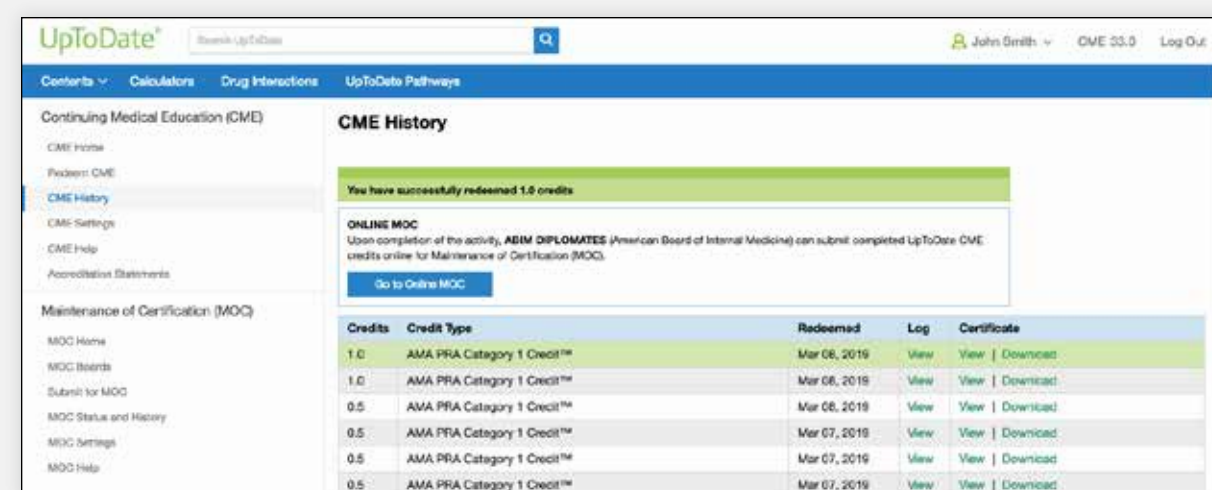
UpToDate®

Search UpToDate

John Smith

CME 33.0

Log Out

Contents

Calculators

Drug Interactions

UpToDate Pathways

Continuing Medical Education (CME)

CME Home

Redeem CME

CME History

CME Settings

CME Help

Accreditation Statements

Maintenance of Certification (MOC)

MOC Home

MOC Boards

Submit for MOC

MOC Status and History

MOC Settings

MOC Help

CME History

You have successfully redeemed 1.0 credits

ONLINE MOC

Upon completion of the activity, ABIM DIPLOMATES (American Board of Internal Medicine) can submit completed UpToDate CME credits online for Maintenance of Certification (MOC).

Go to Online MOC

| Credits | Credit Type | Redeemed | Log | Certificate |
|---|---|---|---|---|
| 1.0 | AMA PRA Category 1 Credit™ | Mar 08, 2019 | View | View \| Download |
| 1.0 | AMA PRA Category 1 Credit™ | Mar 08, 2019 | View | View \| Download |
| 0.5 | AMA PRA Category 1 Credit™ | Mar 08, 2019 | View | View \| Download |
| 0.5 | AMA PRA Category 1 Credit™ | Mar 07, 2019 | View | View \| Download |
| 0.5 | AMA PRA Category 1 Credit™ | Mar 07, 2019 | View | View \| Download |
| 0.5 | AMA PRA Category 1 Credit™ | Mar 07, 2019 | View | View \| Download |